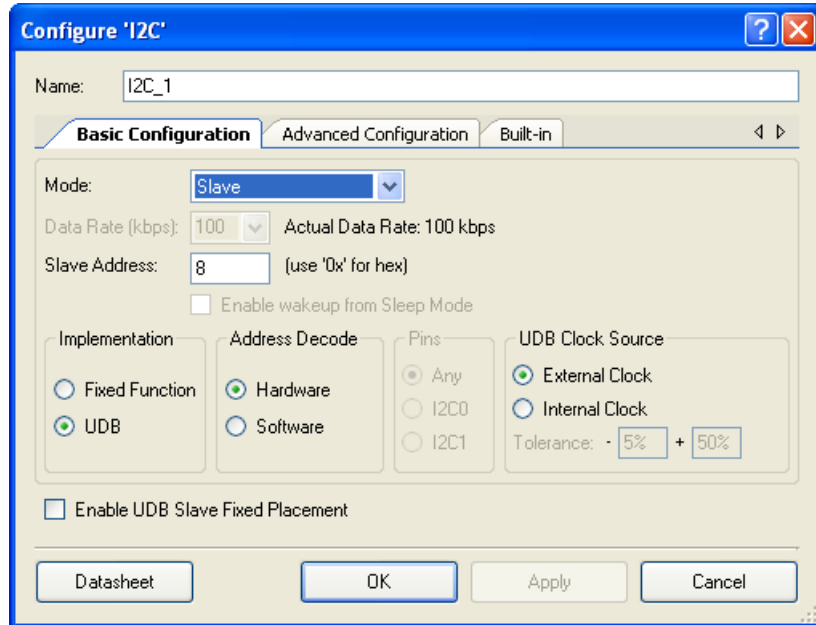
Configure 'I2C'

Name: I2C_1

Basic Configuration | Advanced Configuration | Built-in

Mode: Slave

Data Rate (kbps): 100 Actual Data Rate: 100 kbps

Slave Address: 8 (use '0x' for hex)

Enable wakeup from Sleep Mode

Implementation
Fixed Function
UDB

Address Decode
Hardware
Software

Pins
Any
I2C0
I2C1

UDB Clock Source
External Clock
Internal Clock
Tolerance: - 5% + 50%

Enable UDB Slave Fixed Placement

Datasheet | OK | Apply | Cancel